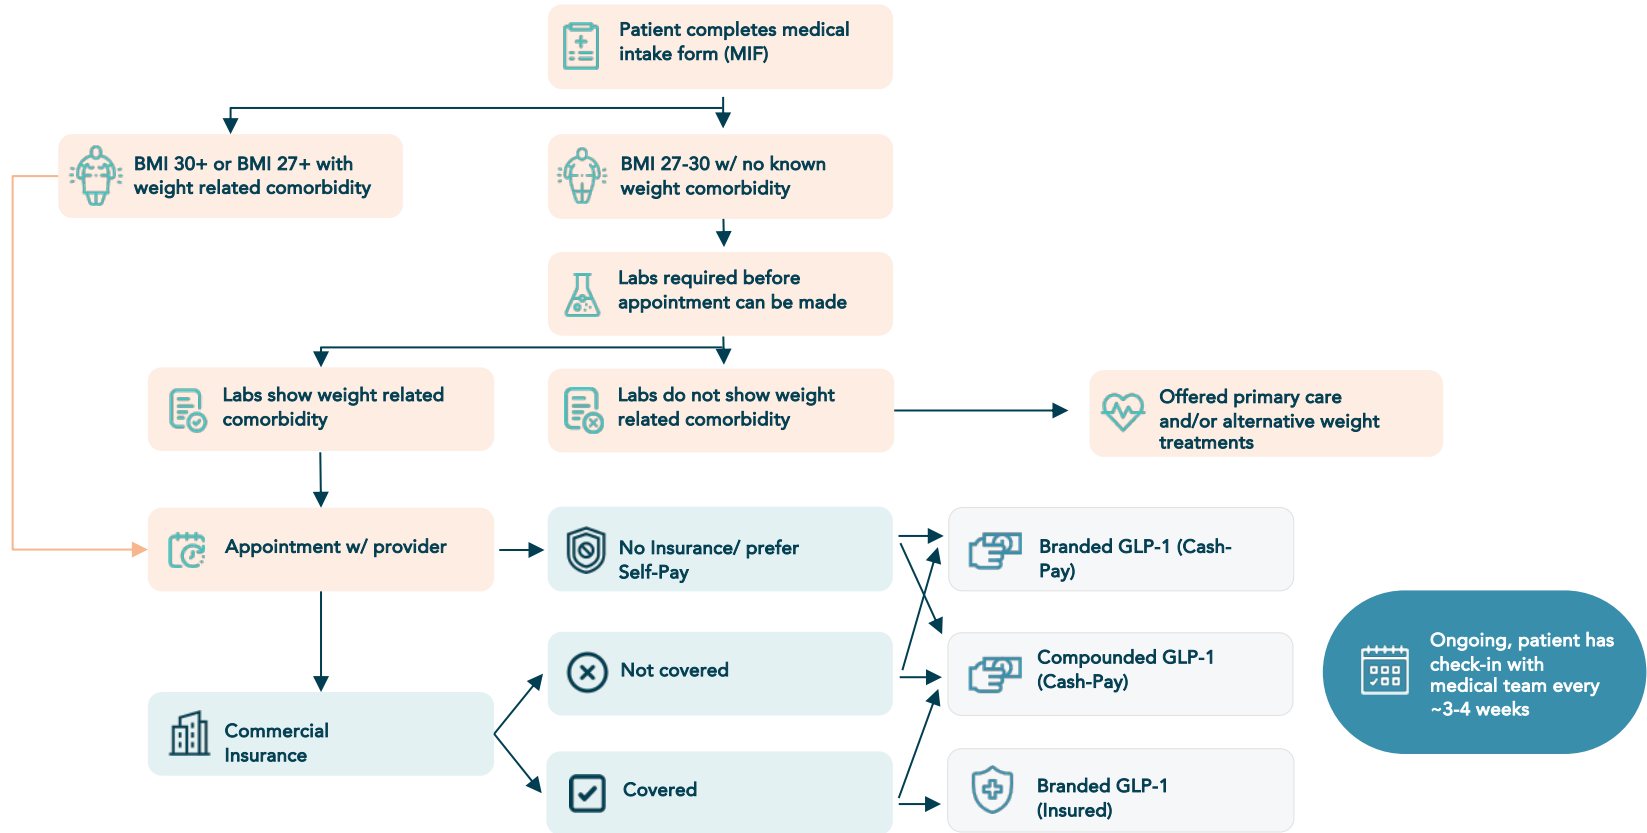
Patient completes medical intake form (MIF)

BMI 30+ or BMI 27+ with weight related comorbidity

BMI 27-30 w/ no known weight comorbidity

Labs required before appointment can be made

Labs show weight related comorbidity

Labs do not show weight related comorbidity

Offered primary care and/or alternative weight treatments

Appointment w/ provider

No Insurance/ prefer Self-Pay

Branded GLP-1 (Cash-Pay)

Not covered

Compounded GLP-1 (Cash-Pay)

Ongoing, patient has check-in with medical team every ~3-4 weeks

Commercial Insurance

Covered

Branded GLP-1 (Insured)